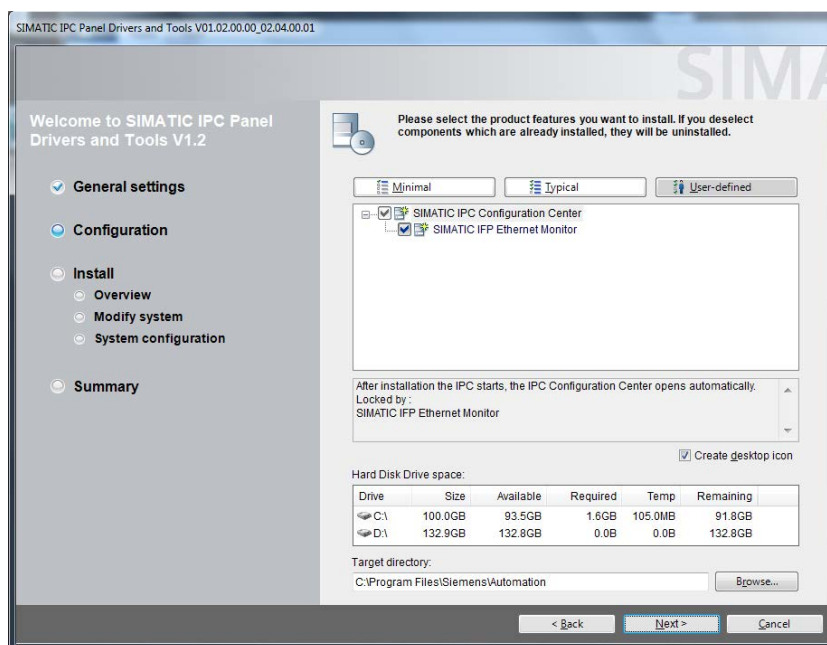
SIMATIC IPC Panel Drivers and Tools V01.02.00.00_02.04.00.01

SIMA

Welcome to SIMATIC IPC Panel Drivers and Tools V1.2

General settings

Configuration

Install

Overview

Modify system

System configuration

Summary

Please select the product features you want to install. If you deselect components which are already installed, they will be uninstalled.

Minimal

Typical

User-defined

SIMATIC IPC Configuration Center

SIMATIC IFP Ethernet Monitor

After installation the IPC starts, the IPC Configuration Center opens automatically.
Locked by :
SIMATIC IFP Ethernet Monitor

Create desktop icon

Hard Disk Drive space:

| Drive | Size | Available | Required | Temp | Remaining |
|---|---|---|---|---|---|
| C:\ | 100.0GB | 93.5GB | 1.6GB | 105.0MB | 91.8GB |
| D:\ | 132.9GB | 132.8GB | 0.0B | 0.0B | 132.8GB |

Target directory:

C:\Program Files\Siemens\Automation

Browse...

< Back

Next >

Cancel